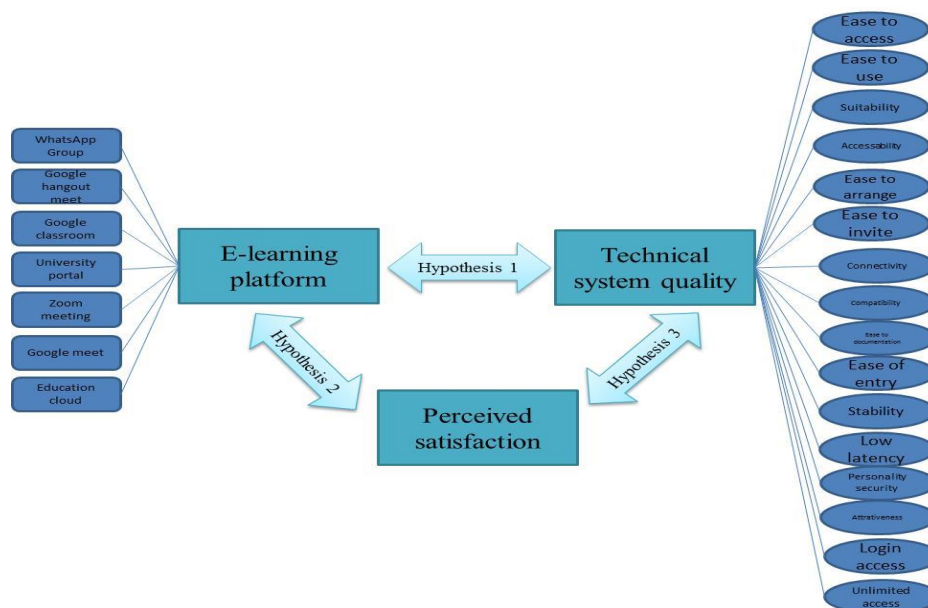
WhatsApp Group
Google hangout meet
Google classroom
University portal
Zoom meeting
Google meet
Education cloud

E-learning platform

Hypothesis 1

Technical system quality

Hypothesis 2

Hypothesis 3

Perceived satisfaction

Ease to access
Ease to use
Suitability
Accessability
Ease to arrange
Ease to invite
Connectivity
Compatibility
Ease to documentation
Ease of entry
Stability
Low latency
Personality security
Attrativeness
Login access
Unlimited access